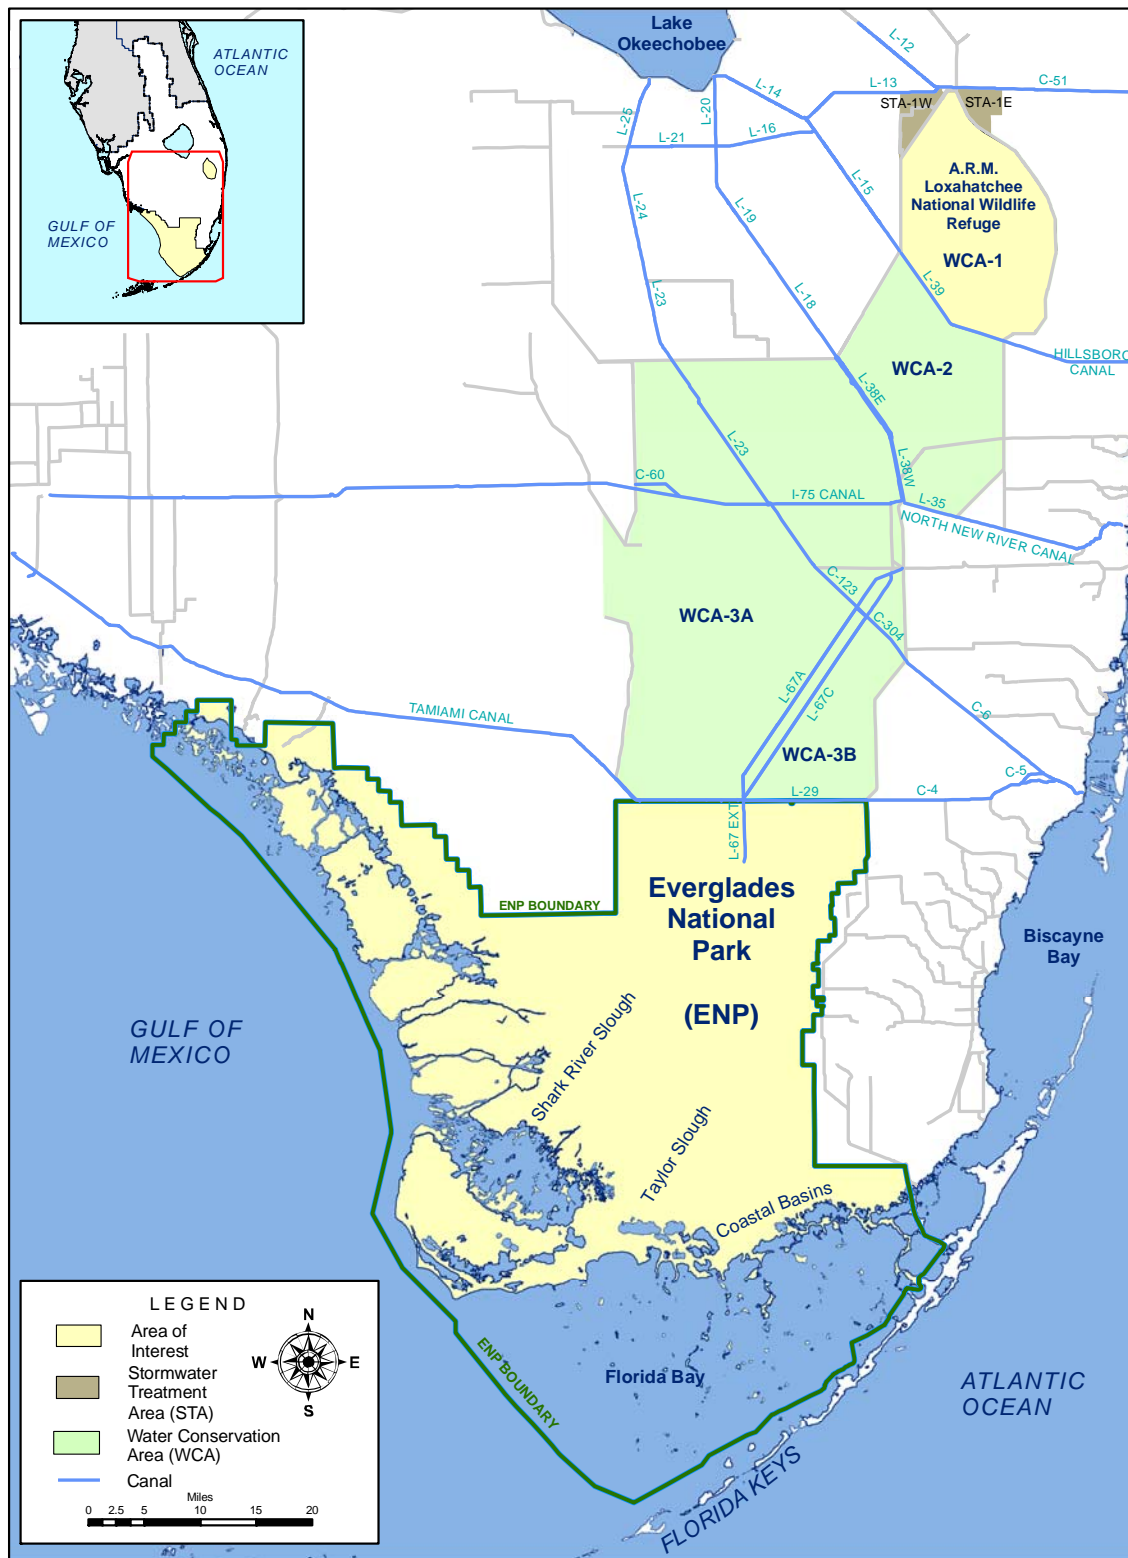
ATLANTIC OCEAN

GULF OF MEXICO

Lake Okeechobee

L-12

L-13

C-51

L-14

STA-1W

STA-1E

L-25

L-20

L-21

L-16

A.R.M. Loxahatchee National Wildlife Refuge

L-15

L-24

L-19

WCA-1

L-39

L-23

L-18

HILLSBORO CANAL

WCA-2

L-38E

L-23

L-38W

C-60

I-75 CANAL

L-35

NORTH NEW RIVER CANAL

C-123

WCA-3A

C-304

L-67A

L-67C

C-6

TAMIAMI CANAL

WCA-3B

C-5

L-29

C-4

L-67 EXT

ENP BOUNDARY

Everglades National Park

(ENP)

Biscayne Bay

GULF OF MEXICO

Shark River Slough

Taylor Slough

Coastal Basins

LEGEND

Area of Interest

Stormwater Treatment Area (STA)

Water Conservation Area (WCA)

Canal

N
W
E
S

Miles
0 2.5 5 10 15 20

ENP BOUNDARY

Florida Bay

ATLANTIC OCEAN

FLORIDA KEYS